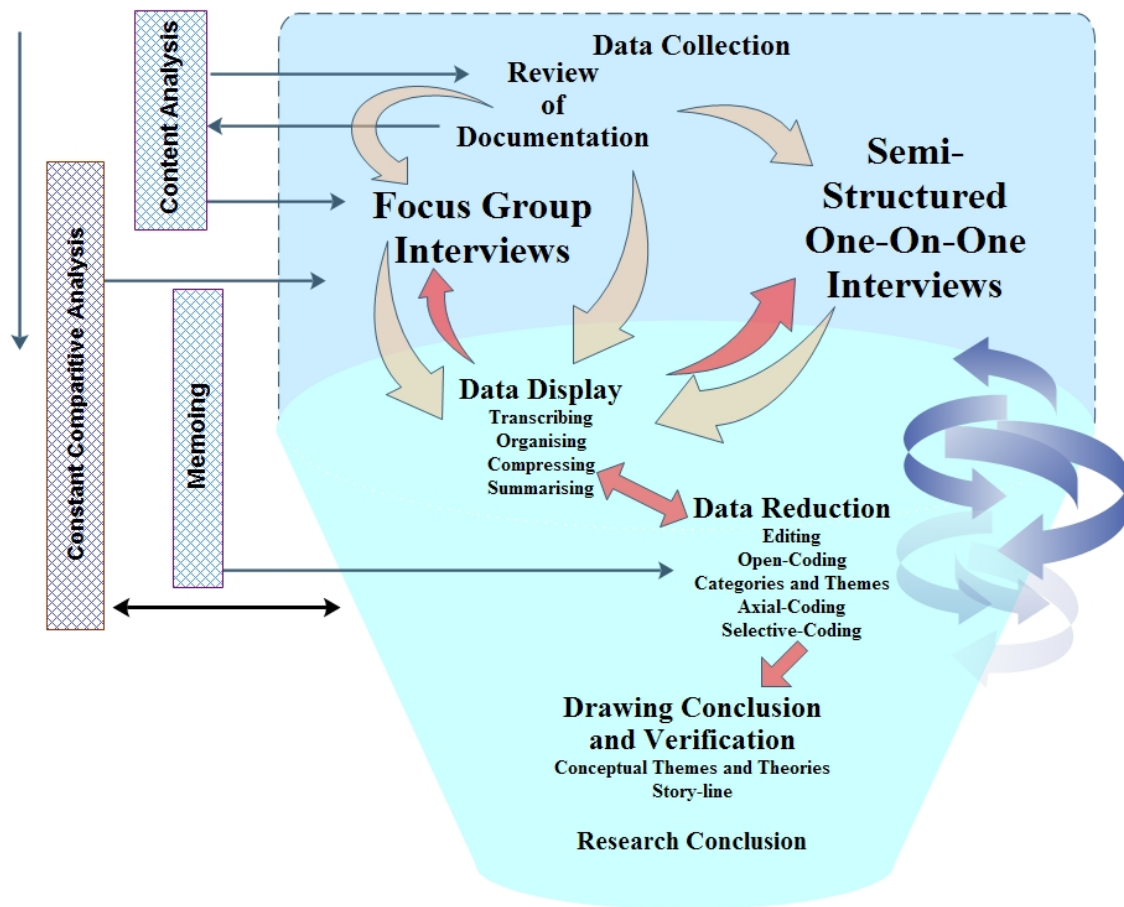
Content Analysis

Constant Comparitive Analysis

Memoing

Data Collection

Review of Documentation

Focus Group Interviews

Semi-Structured One-On-One Interviews

Data Display
Transcribing
Organising
Compressing
Summarising

Data Reduction
Editing
Open-Coding
Categories and Themes
Axial-Coding
Selective-Coding

Drawing Conclusion and Verification
Conceptual Themes and Theories
Story-line

Research Conclusion